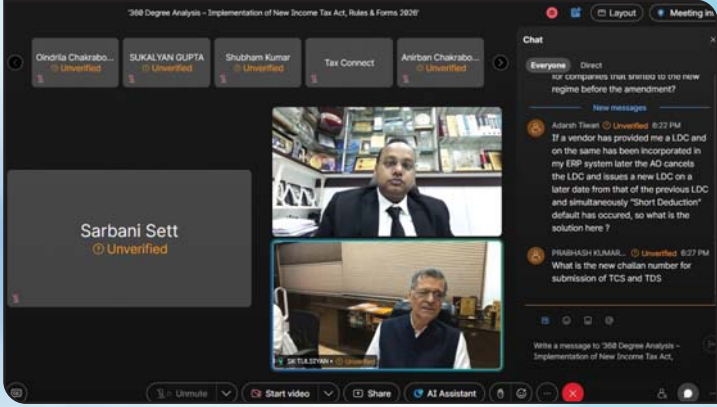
'360 Degree Analysis - Implementation of New Income Tax Act, Rules & Forms 2026'

Layout

Meeting in

Oindrila Chakrabo...
Unverified

SUKALYAN GUPTA
Unverified

Shubham Kumar
Unverified

Tax Connect

Anirban Chakrabo...
Unverified

Sarbani Sett
Unverified

SK TULSIYAN
Unverified

Chat

Everyone

Direct

for companies that shifted to the new regime before the amendment?

New messages

Adarsh Tiwari Unverified 6:22 PM
If a vendor has provided me a LDC and on the same has been incorporated in my ERP system later the AO cancels the LDC and issues a new LDC on a later date from that of the previous LDC and simultaneously "Short Deduction" default has occured, so what is the solution here ?

PRABHASH KUMAR... Unverified 6:27 PM
What is the new challan number for submission of TCS and TDS

Write a message to '360 Degree Analysis - Implementation of New Income Tax Act,

Unmute

Start video

Share

AI Assistant